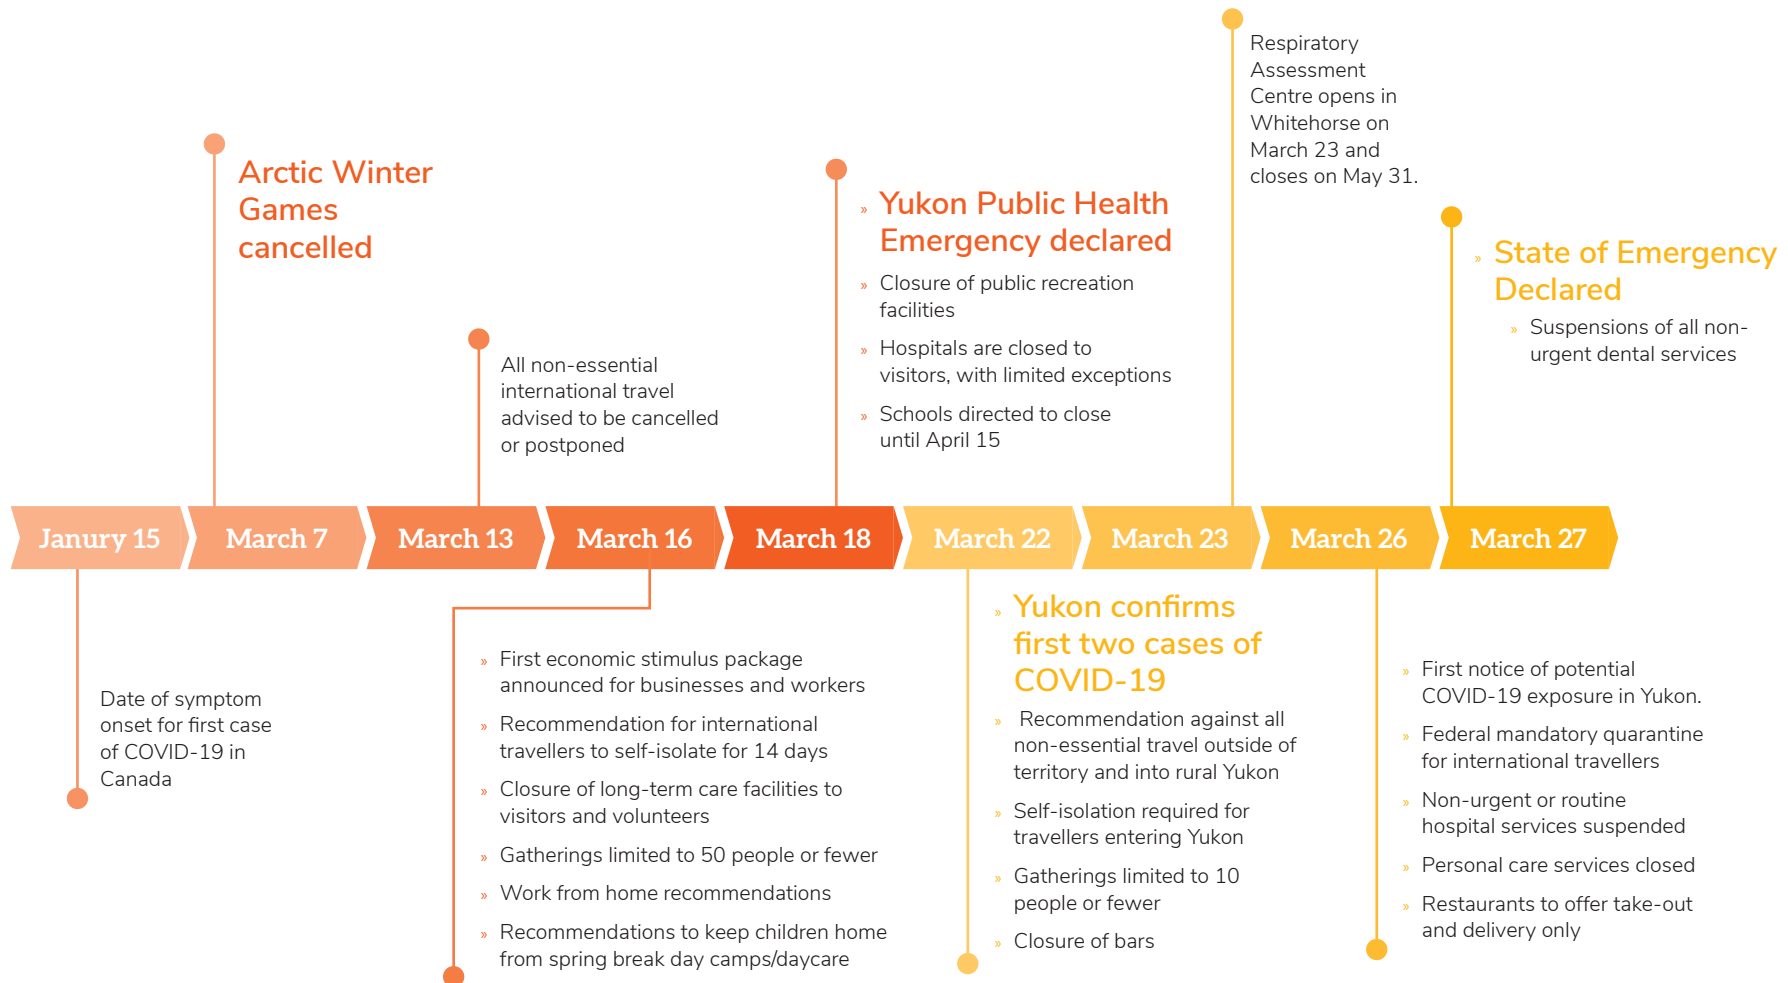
Respiratory Assessment Centre opens in Whitehorse on March 23 and closes on May 31.

Arctic Winter Games cancelled

» Yukon Public Health Emergency declared

» Closure of public recreation facilities

» Hospitals are closed to visitors, with limited exceptions

» Schools directed to close until April 15

» State of Emergency Declared

» Suspensions of all non-urgent dental services

All non-essential international travel advised to be cancelled or postponed

Janury 15

March 7

March 13

March 16

March 18

March 22

March 23

March 26

March 27

Date of symptom onset for first case of COVID-19 in Canada

» First economic stimulus package announced for businesses and workers

» Recommendation for international travellers to self-isolate for 14 days

» Closure of long-term care facilities to visitors and volunteers

» Gatherings limited to 50 people or fewer

» Work from home recommendations

» Recommendations to keep children home from spring break day camps/daycare

» Yukon confirms first two cases of COVID-19

» Recommendation against all non-essential travel outside of territory and into rural Yukon

» Self-isolation required for travellers entering Yukon

» Gatherings limited to 10 people or fewer

» Closure of bars

» First notice of potential COVID-19 exposure in Yukon.

» Federal mandatory quarantine for international travellers

» Non-urgent or routine hospital services suspended

» Personal care services closed

» Restaurants to offer take-out and delivery only